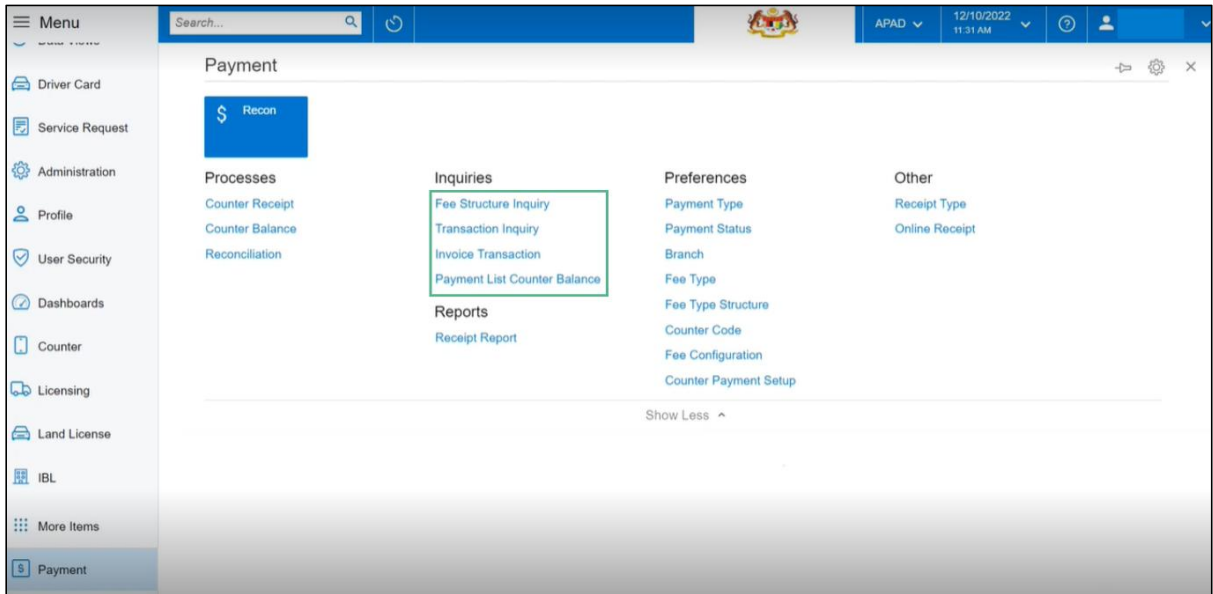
Menu

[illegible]

Driver Card

Service Request

Administration

Profile

User Security

Dashboards

Counter

Licensing

Land License

IBL

More Items

Payment

Search...

APAD

12/10/2022
11:31 AM

Payment

$ Recon

Processes
Counter Receipt
Counter Balance
Reconciliation

Inquiries
Fee Structure Inquiry
Transaction Inquiry
Invoice Transaction
Payment List Counter Balance

Reports
Receipt Report

Preferences
Payment Type
Payment Status
Branch
Fee Type
Fee Type Structure
Counter Code
Fee Configuration
Counter Payment Setup

Other
Receipt Type
Online Receipt

Show Less